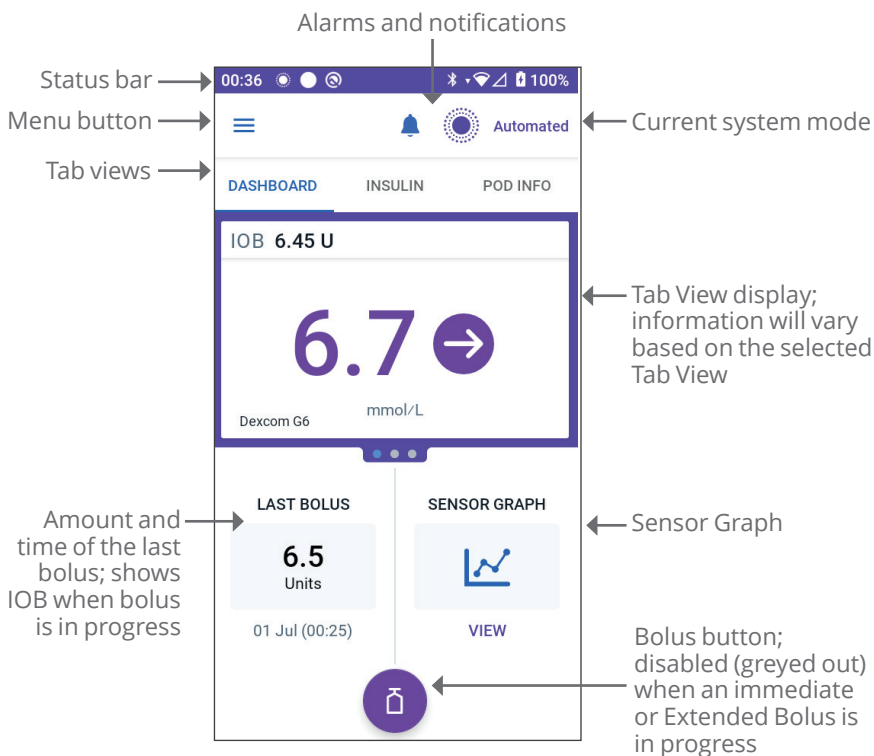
Alarms and notifications

Status bar

00:36 100%

Menu button

Automated

Current system mode

Tab views

DASHBOARD INSULIN POD INFO

IOB 6.45 U

6.7

Tab View display; information will vary based on the selected Tab View

Dexcom G6

mmol/L

LAST BOLUS

SENSOR GRAPH

Amount and time of the last bolus; shows IOB when bolus is in progress

6.5
Units

01 Jul (00:25)

Sensor Graph

VIEW

Bolus button; disabled (greyed out) when an immediate or Extended Bolus is in progress